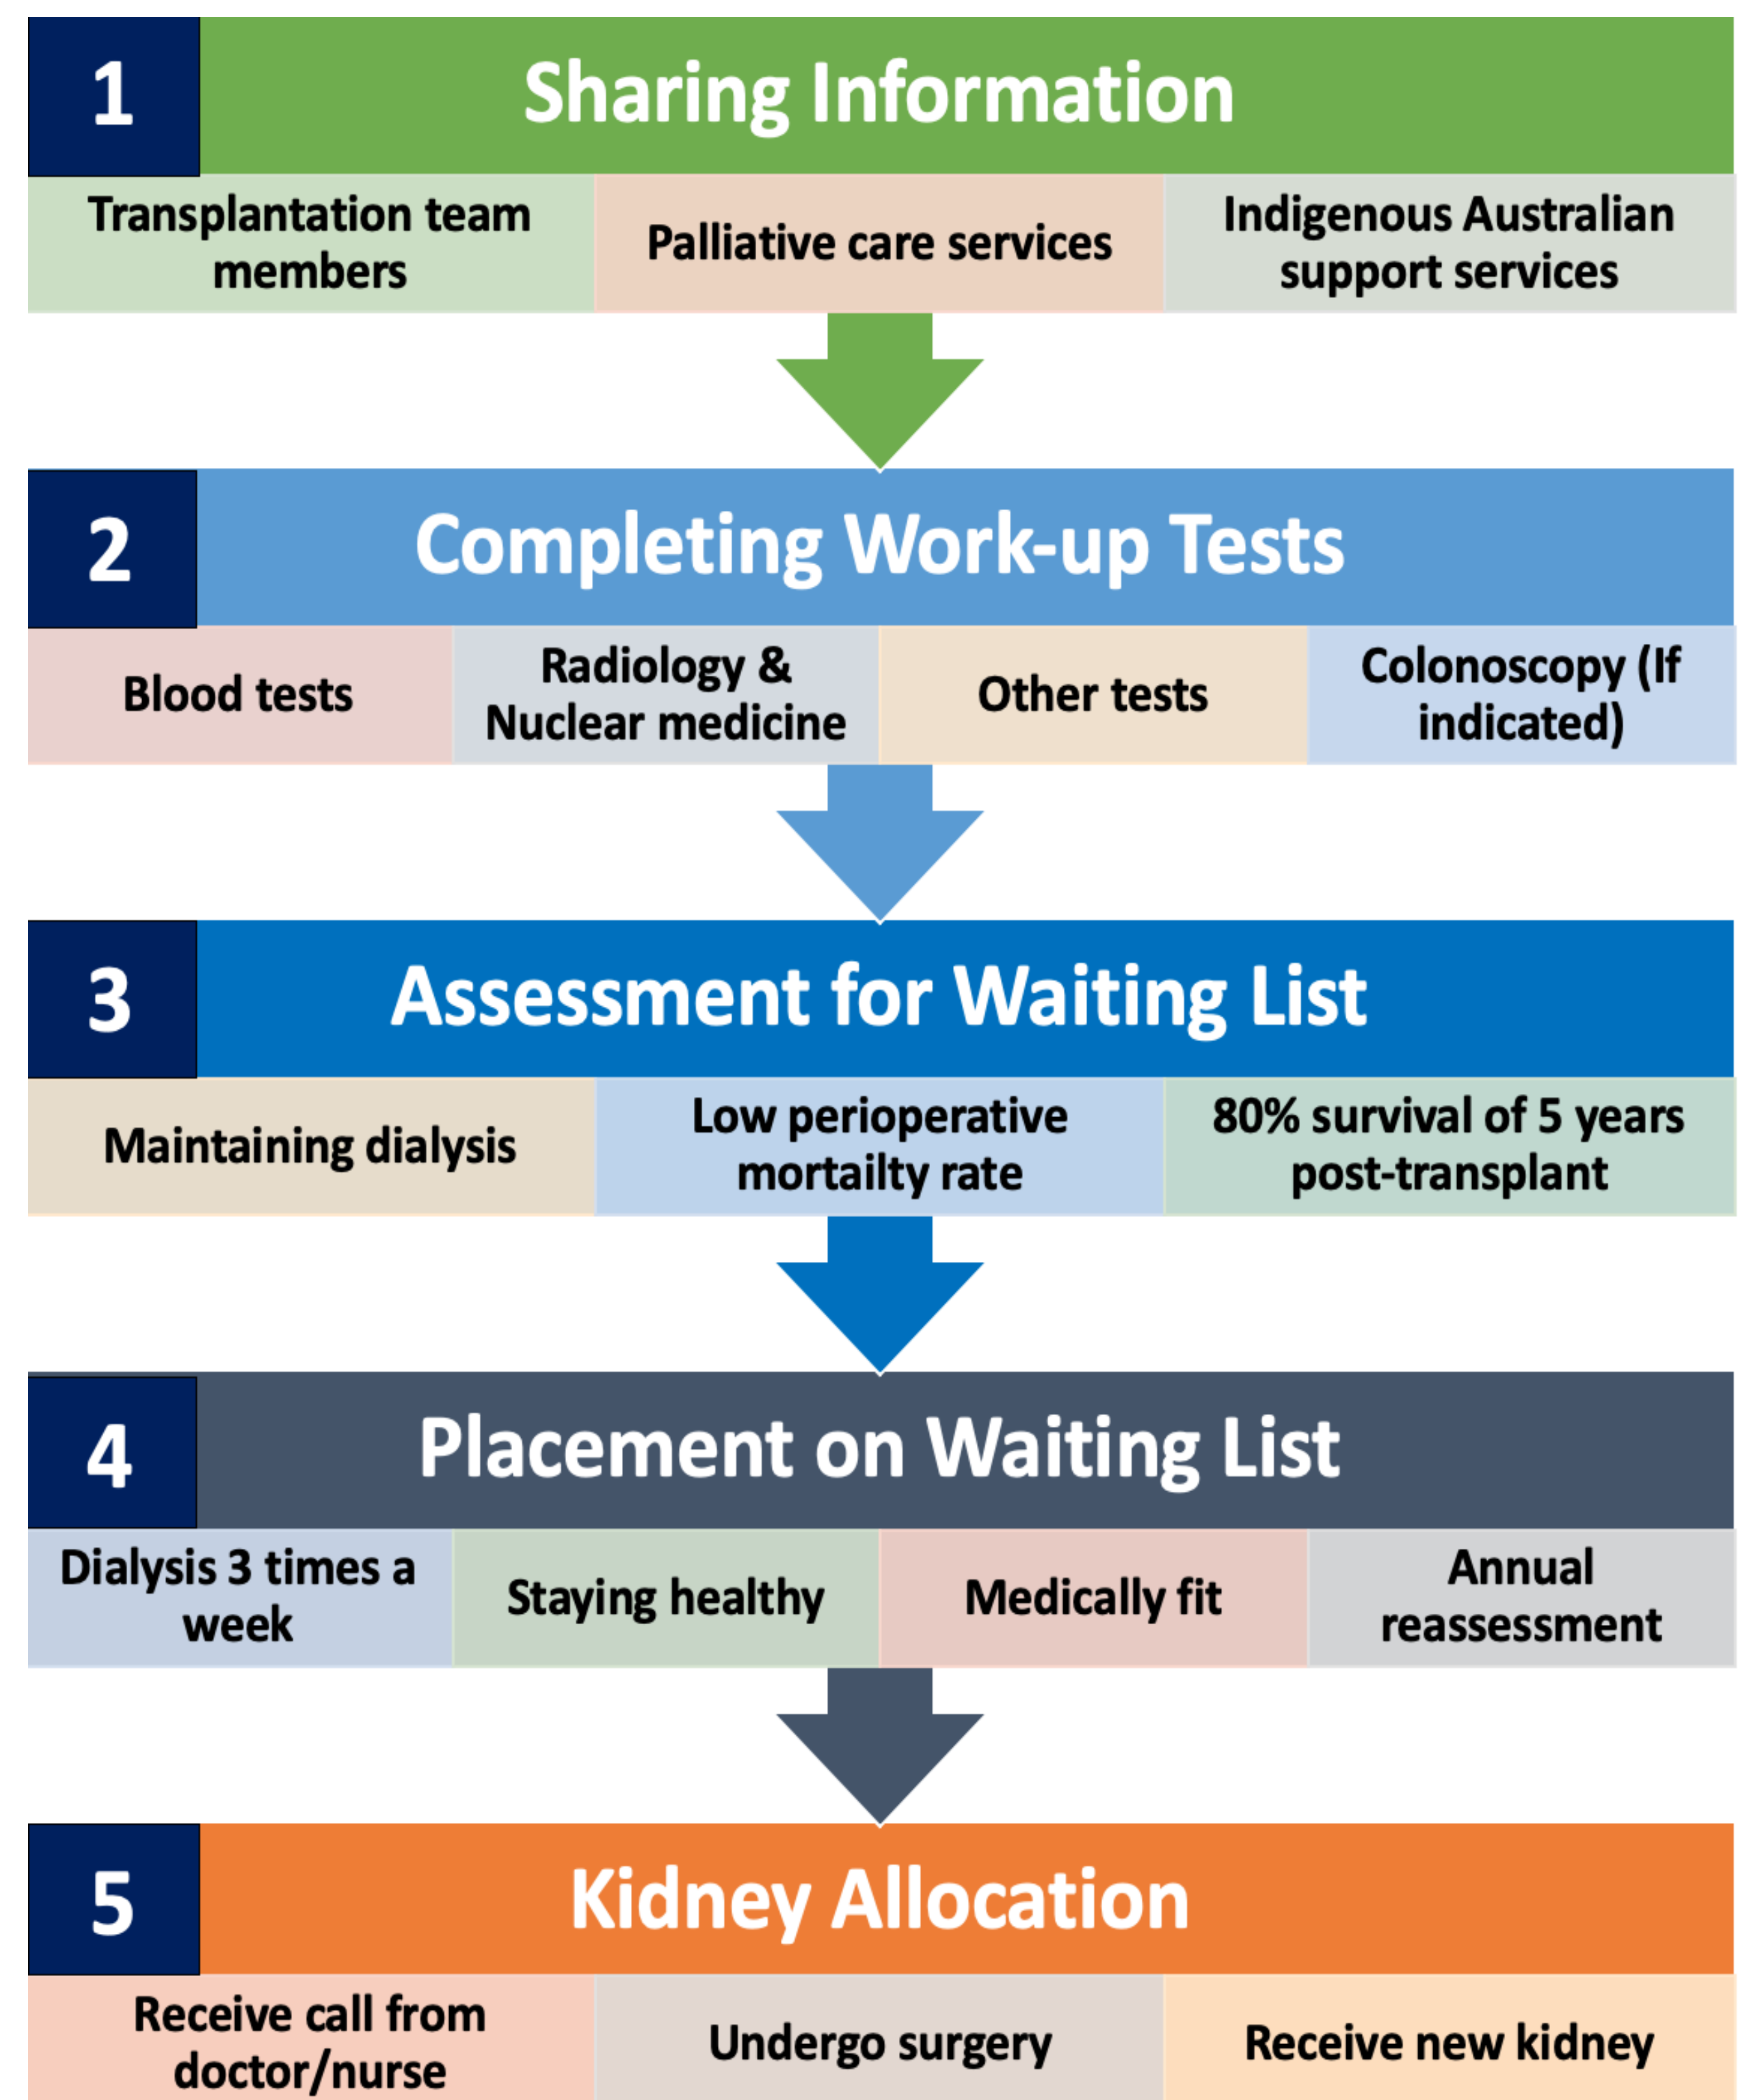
1 Sharing Information

Transplantation team members

Palliative care services

Indigenous Australian support services

2 Completing Work-up Tests

Blood tests

Radiology & Nuclear medicine

Other tests

Colonoscopy (If indicated)

3 Assessment for Waiting List

Maintaining dialysis

Low perioperative mortailty rate

80% survival of 5 years post-transplant

4 Placement on Waiting List

Dialysis 3 times a week

Staying healthy

Medically fit

Annual reassessment

5 Kidney Allocation

Receive call from doctor/nurse

Undergo surgery

Receive new kidney